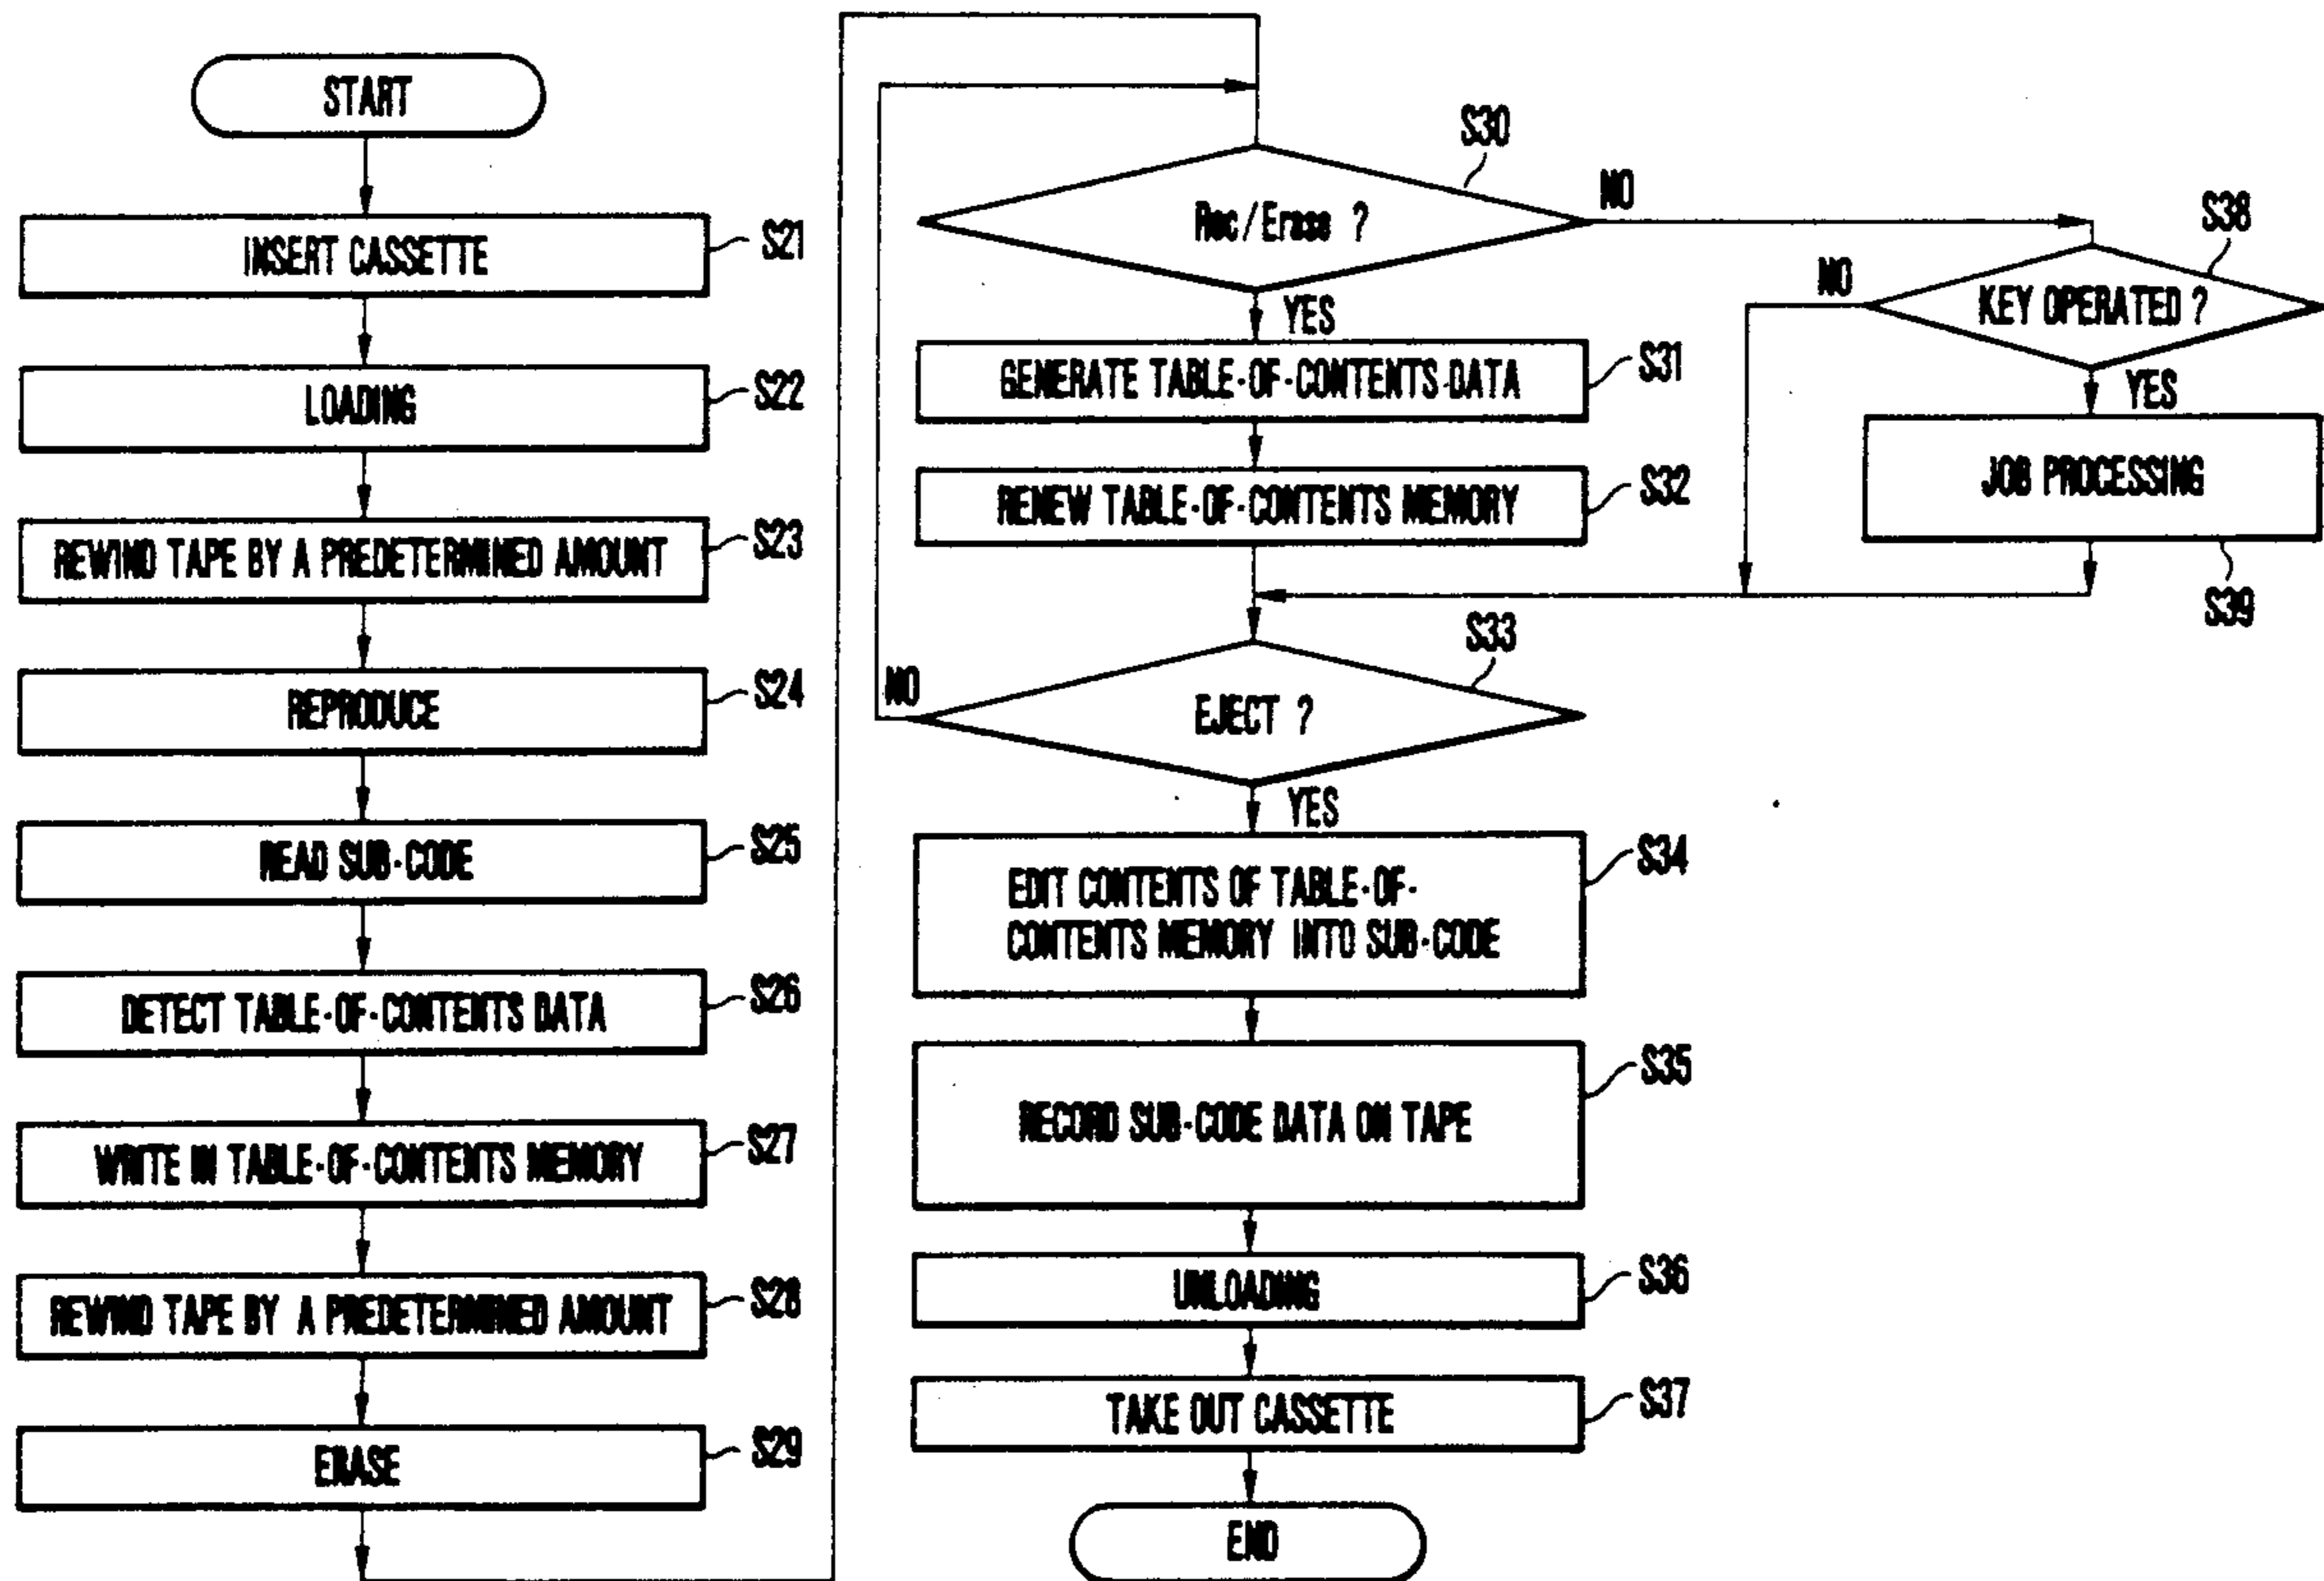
START

INSERT CASSETTE S21

LOADING S22

REWIND TAPE BY A PREDETERMINED AMOUNT S23

REPRODUCE S24

READ SUB-CODE S25

DETECT TABLE-OF-CONTENTS DATA S26

WRITE IN TABLE-OF-CONTENTS MEMORY S27

REWIND TAPE BY A PREDETERMINED AMOUNT S28

ERASE S29

S30

Rec/Erase ?

NO

YES

GENERATE TABLE-OF-CONTENTS DATA S31

RENEW TABLE-OF-CONTENTS MEMORY S32

S38

NO

KEY OPERATED ?

YES

JOB PROCESSING

S39

S33

NO

EJECT ?

YES

EDIT CONTENTS OF TABLE-OF-CONTENTS MEMORY INTO SUB-CODE S34

RECORD SUB-CODE DATA ON TAPE S35

UNLOADING S36

TAKE OUT CASSETTE S37

END